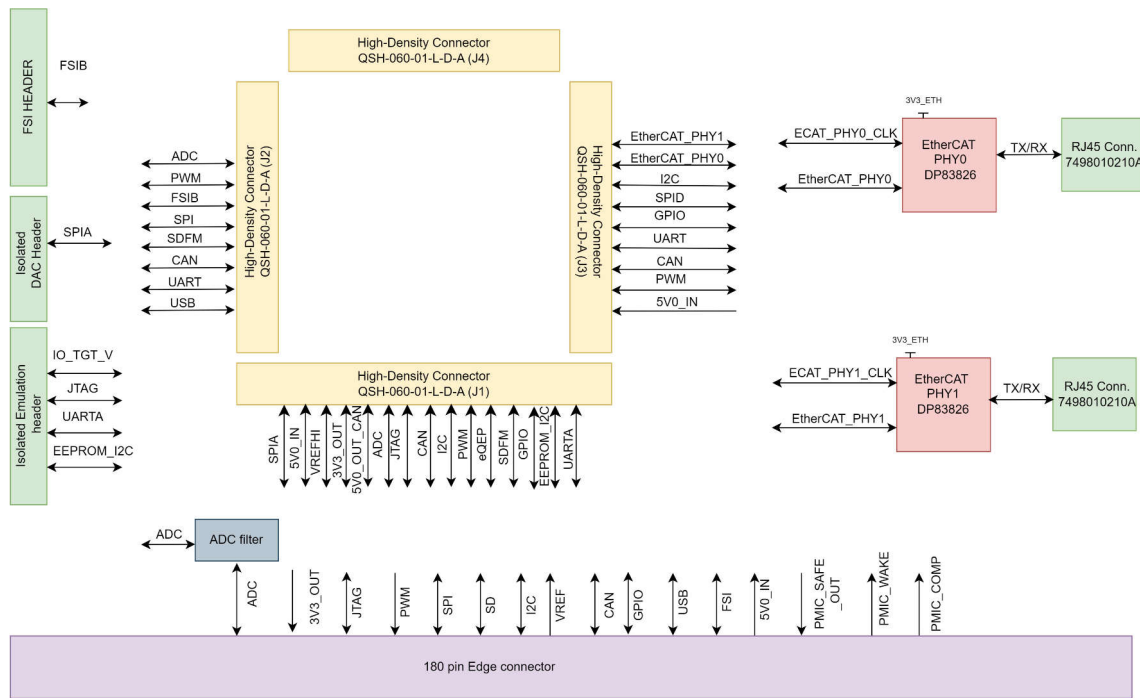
FSI HEADER

FSIB

Isolated DAC Header

SPIA

Isolated Emulation header

IO_TGT_V
JTAG
UARTA
EEPROM_I2C

High-Density Connector
QSH-060-01-L-D-A (J4)

ADC
PWM
FSIB
SPI
SDFM
CAN
UART
USB

High-Density Connector
QSH-060-01-L-D-A (J2)

High-Density Connector
QSH-060-01-L-D-A (J3)

EtherCAT_PHY1
EtherCAT_PHY0
I2C
SPID
GPIO
UART
CAN
PWM
5V0_IN

3V3_ETH
ECAT_PHY0_CLK
EtherCAT_PHY0
EtherCAT
PHY0
DP83826
TX/RX
RJ45 Conn.
7498010210A

3V3_ETH
ECAT_PHY1_CLK
EtherCAT_PHY1
EtherCAT
PHY1
DP83826
TX/RX
RJ45 Conn.
7498010210A

High-Density Connector
QSH-060-01-L-D-A (J1)

SPIA
5V0_IN
VREFHI
3V3_OUT
5V0_OUT_CAN
ADC
JTAG
CAN
I2C
PWM
eQEP
SDFM
GPIO
EEPROM_I2C
UARTA

ADC
ADC filter

ADC
3V3_OUT
JTAG
PWM
SPI
SD
I2C
VREF
CAN
GPIO
USB
FSI
5V0_IN
PMIC_SAFE_OUT
PMIC_WAKE
PMIC_COMP

180 pin Edge connector